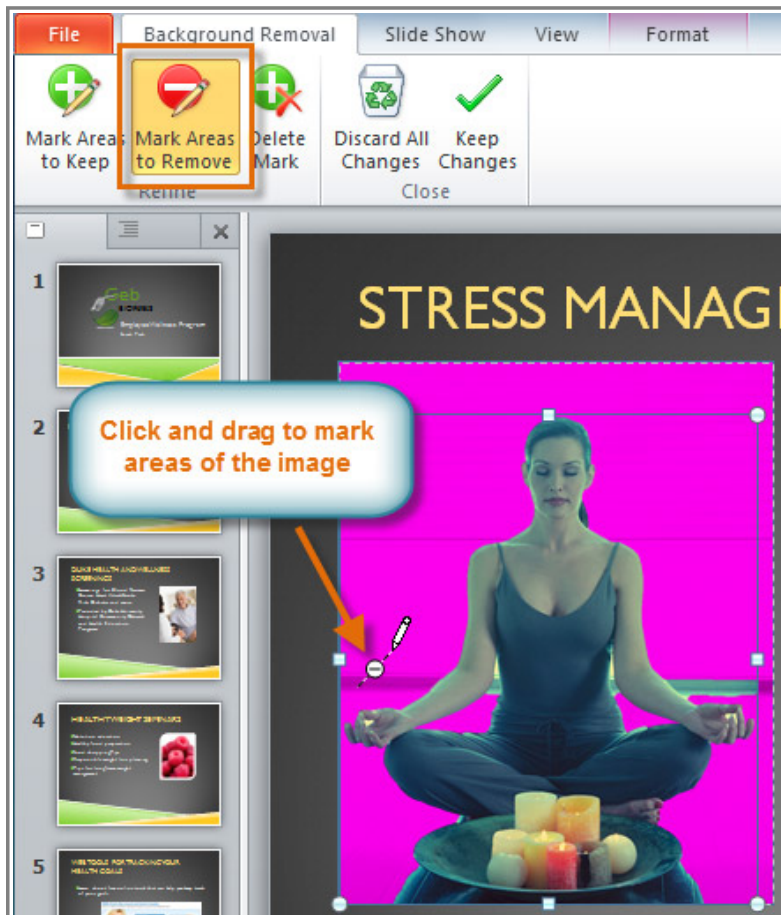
File
Background Removal
Slide Show
View
Format

Mark Areas to Keep
Mark Areas to Remove
Delete Mark
Refine
Discard All Changes
Keep Changes
Close

1
Geb
Employee Wellness Program
2
3
OUR HEALTH AND WELLNESS SEMINARS
4
HEALTHY WEIGHT SEMINARS
5
WEB TOOLS FOR TRACKING YOUR HEALTH GOALS

STRESS MANAG

Click and drag to mark areas of the image